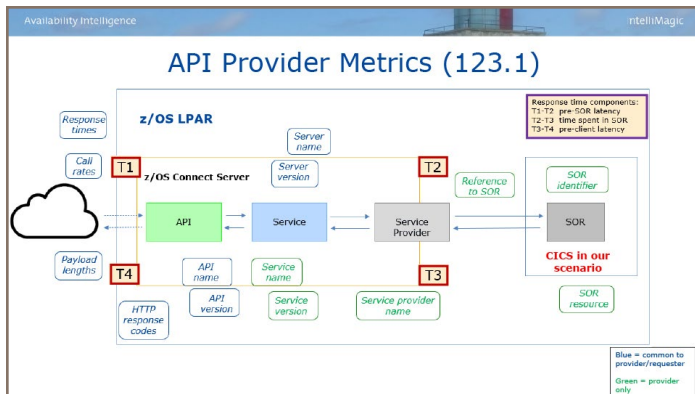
Availability Intelligence

ntelliMagic

API Provider Metrics (123.1)

Response time components:
T1-T2 pre SOR latency
T2-T3 time spent in SOR
T3-T4 pre-client latency

z/OS LPAR

Response times

Call rates

Server name

Server version

T1

z/OS Connect Server

T2

Reference to SOR

SOR identifier

API

Service

Service Provider

SOR

CICS in our scenario

Payload lengths

T4

API name

API version

Service name

Service version

T3

Service provider name

SOR resource

HTTP response codes

Blue = common to provider/requester

Green = provider only